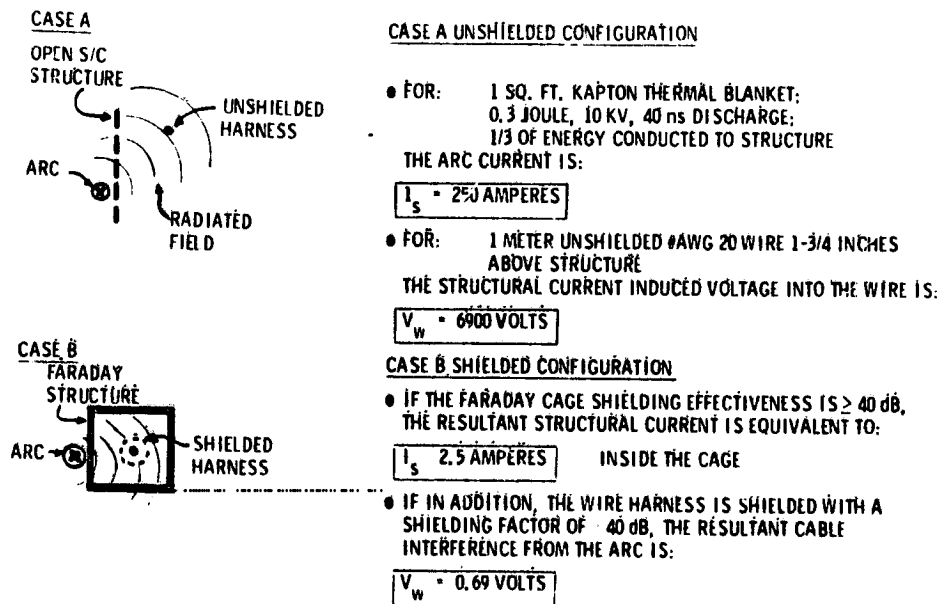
CASE A

OPEN S/C STRUCTURE

UNSHIELDED HARNESS

ARC

RADIATED FIELD

CASE B

FARADAY STRUCTURE

ARC

SHIELDED HARNESS

CASE A UNSHIELDED CONFIGURATION

• FOR: 1 SQ. FT. KAPTON THERMAL BLANKET; 0.3 JOULE, 10 KV, 40 ns DISCHARGE; 1/3 OF ENERGY CONDUCTED TO STRUCTURE

THE ARC CURRENT IS:

$I_s$ = 250 AMPERES

• FOR: 1 METER UNSHIELDED #AWG 20 WIRE 1-3/4 INCHES ABOVE STRUCTURE

THE STRUCTURAL CURRENT INDUCED VOLTAGE INTO THE WIRE IS:

$V_w$ = 6900 VOLTS

CASE B SHIELDED CONFIGURATION

• IF THE FARADAY CAGE SHIELDING EFFECTIVENESS IS $\geq$ 40 dB, THE RESULTANT STRUCTURAL CURRENT IS EQUIVALENT TO:

$I_s$ 2.5 AMPERES INSIDE THE CAGE

• IF IN ADDITION, THE WIRE HARNESS IS SHIELDED WITH A SHIELDING FACTOR OF 40 dB, THE RESULTANT CABLE INTERFERENCE FROM THE ARC IS:

$V_w$ = 0.69 VOLTS